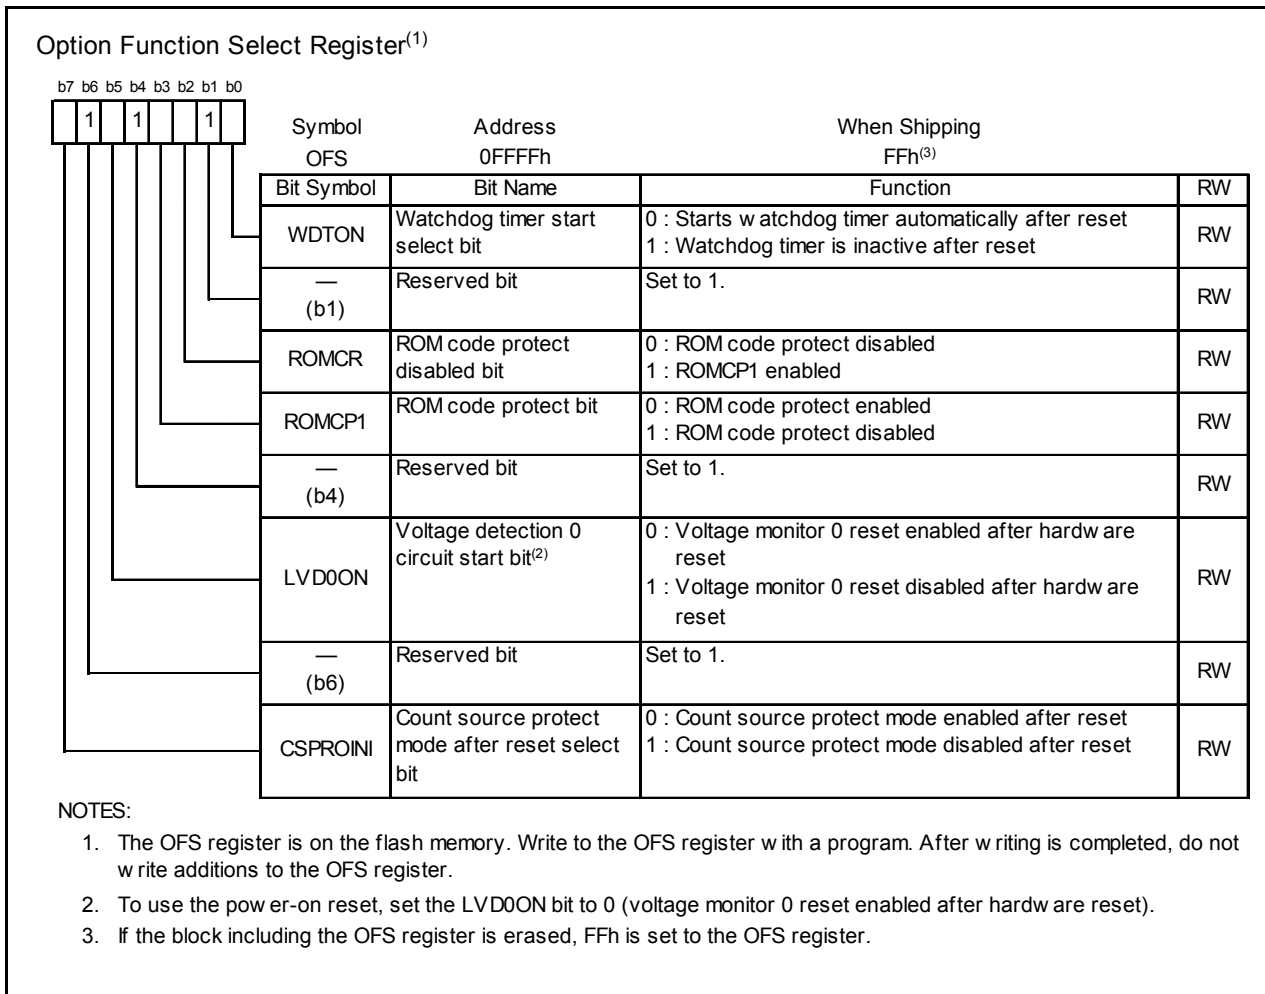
Option Function Select Register$^{(1)}$

b7 b6 b5 b4 b3 b2 b1 b0

1 1 1

Symbol OFS

Address 0FFFFh

When Shipping FFh$^{(3)}$

| Bit Symbol | Bit Name | Function | RW |
|---|---|---|---|
| WDTON | Watchdog timer start select bit | 0 : Starts w atchdog timer automatically after reset 1 : Watchdog timer is inactive after reset | RW |
| — (b1) | Reserved bit | Set to 1. | RW |
| ROMCR | ROM code protect disabled bit | 0 : ROM code protect disabled 1 : ROMCP1 enabled | RW |
| ROMCP1 | ROM code protect bit | 0 : ROM code protect enabled 1 : ROM code protect disabled | RW |
| — (b4) | Reserved bit | Set to 1. | RW |
| LVD0ON | Voltage detection 0 circuit start bit$^{(2)}$ | 0 : Voltage monitor 0 reset enabled after hardw are reset 1 : Voltage monitor 0 reset disabled after hardw are reset | RW |
| — (b6) | Reserved bit | Set to 1. | RW |
| CSPROINI | Count source protect mode after reset select bit | 0 : Count source protect mode enabled after reset 1 : Count source protect mode disabled after reset | RW |

NOTES:

1. The OFS register is on the flash memory. Write to the OFS register w ith a program. After w riting is completed, do not w rite additions to the OFS register.

2. To use the pow er-on reset, set the LVD0ON bit to 0 (voltage monitor 0 reset enabled after hardw are reset).

3. If the block including the OFS register is erased, FFh is set to the OFS register.